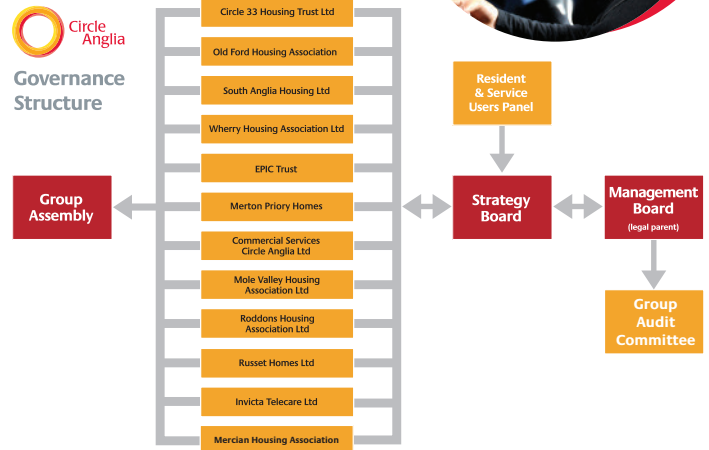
Circle Anglia

Governance Structure

Circle 33 Housing Trust Ltd

Old Ford Housing Association

South Anglia Housing Ltd

Wherry Housing Association Ltd

EPIC Trust

Merton Priory Homes

Commercial Services Circle Anglia Ltd

Mole Valley Housing Association Ltd

Roddons Housing Association Ltd

Russet Homes Ltd

Invicta Telecare Ltd

Mercian Housing Association

Group Assembly

Resident & Service Users Panel

Strategy Board

Management Board
(legal parent)

Group Audit Committee